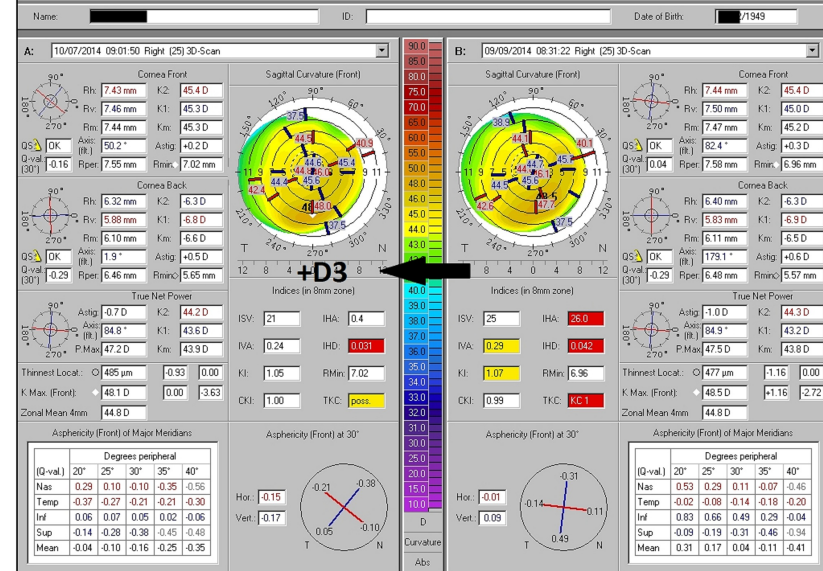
Name: ID: Date of Birth: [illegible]/1949

A: 10/07/2014 09:01:50 Right (25) 3D-Scan

Cornea Front
Rh: 7.43 mm K2: 45.4 D
Rv: 7.46 mm K1: 45.3 D
Rm: 7.44 mm Km: 45.3 D
QS OK Axis: (flt.) 50.2 ° Astig: +0.2 D
Q-val. (30°) -0.16 Rper: 7.55 mm Rmin: 7.02 mm

Cornea Back
Rh: 6.32 mm K2: -6.3 D
Rv: 5.88 mm K1: -6.8 D
Rm: 6.10 mm Km: -6.6 D
QS OK Axis: (flt.) 1.9 ° Astig: +0.5 D
Q-val. (30°) -0.29 Rper: 6.46 mm Rmin: 5.65 mm

True Net Power
Astig: -0.7 D K2: 44.2 D
Axis (flt.): 84.8 ° K1: 43.6 D
P.Max 47.2 D Km: 43.9 D

Thinnest Locat.: 485 µm -0.93 0.00
K Max. (Front): 48.1 D 0.00 -3.63
Zonal Mean 4mm 44.8 D

Sagittal Curvature (Front)
90° 60° 30° 0° 330° 300° 270° 240° 210° 180° 150° 120°
37.5 44.5 40.9 44.6 45.4 44.1 46.0 48.0 42.4 44.4 37.5
11 9 9 11
T N
12 8 4 0 4 8 12
+D3

Indices (in 8mm zone)
ISV: 21 IHA: 0.4
IVA: 0.24 IHD: 0.031
KI: 1.05 RMin: 7.02
CKI: 1.00 TKC: poss.

Asphericity (Front) of Major Meridians
Degrees peripheral
| (Q-val.) | 20° | 25° | 30° | 35° | 40° |
|---|---|---|---|---|---|
| Nas | 0.29 | 0.10 | -0.10 | -0.35 | -0.56 |
| Temp | -0.37 | -0.27 | -0.21 | -0.21 | -0.30 |
| Inf | 0.06 | 0.07 | 0.05 | 0.02 | -0.06 |
| Sup | -0.14 | -0.28 | -0.38 | -0.45 | -0.48 |
| Mean | -0.04 | -0.10 | -0.16 | -0.25 | -0.35 |

Asphericity (Front) at 30°
Hor.: -0.15
Vert.: -0.17
-0.21 -0.38 0.05 -0.10
T N

90.0 85.0 80.0 75.0 70.0 65.0 60.0 55.0 50.0 47.0 46.0 45.0 44.0 43.0 42.0 41.0 40.0 39.0 38.0 37.0 36.0 35.0 34.0 33.0 32.0 31.0 30.0 25.0 20.0 15.0 10.0
D
Curvature
Abs

B: 09/09/2014 08:31:22 Right (25) 3D-Scan

Sagittal Curvature (Front)
38.9 44.1 40.1 44.7 45.7 44.5 46.1 45.6 42.6 47.7 37.5
11 9 9 11

Indices (in 8mm zone)
ISV: 25 IHA: 26.0
IVA: 0.29 IHD: 0.042
KI: 1.07 RMin: 6.96
CKI: 0.99 TKC: KC 1

Asphericity (Front) at 30°
Hor.: -0.01
Vert.: 0.09
-0.31 -0.14 0.11 0.49
T N

Cornea Front
Rh: 7.44 mm K2: 45.4 D
Rv: 7.50 mm K1: 45.0 D
Rm: 7.47 mm Km: 45.2 D
QS OK Axis: (flt.) 82.4 ° Astig: +0.3 D
Q-val. (30°) 0.04 Rper: 7.58 mm Rmin: 6.96 mm

Cornea Back
Rh: 6.40 mm K2: -6.3 D
Rv: 5.83 mm K1: -6.9 D
Rm: 6.11 mm Km: -6.5 D
QS OK Axis: (flt.) 179.1 ° Astig: +0.6 D
Q-val. (30°) -0.29 Rper: 6.48 mm Rmin: 5.57 mm

True Net Power
Astig: -1.0 D K2: 44.3 D
Axis (flt.): 84.9 ° K1: 43.2 D
P.Max 47.5 D Km: 43.8 D

Thinnest Locat.: 477 µm -1.16 0.00
K Max. (Front): 48.5 D +1.16 -2.72
Zonal Mean 4mm 44.8 D

Asphericity (Front) of Major Meridians
Degrees peripheral
| (Q-val.) | 20° | 25° | 30° | 35° | 40° |
|---|---|---|---|---|---|
| Nas | 0.53 | 0.29 | 0.11 | -0.07 | -0.46 |
| Temp | -0.02 | -0.08 | -0.14 | -0.18 | -0.20 |
| Inf | 0.83 | 0.66 | 0.49 | 0.29 | -0.04 |
| Sup | -0.09 | -0.19 | -0.31 | -0.46 | -0.94 |
| Mean | 0.31 | 0.17 | 0.04 | -0.11 | -0.41 |